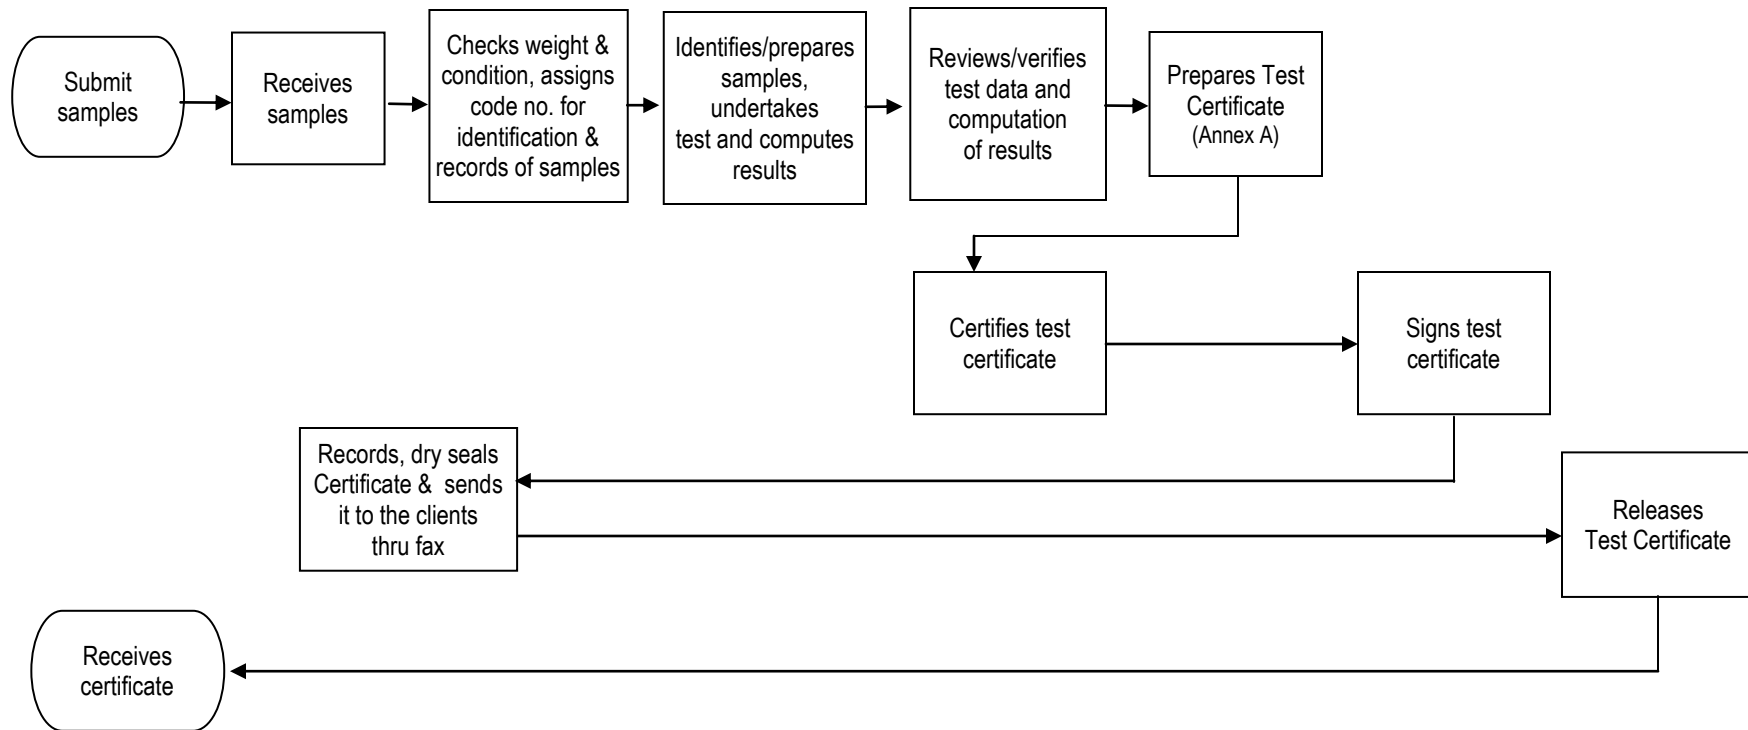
Submit samples

Receives samples

Checks weight & condition, assigns code no. for identification & records of samples

Identifies/prepares samples, undertakes test and computes results

Reviews/verifies test data and computation of results

Prepares Test Certificate (Annex A)

Certifies test certificate

Signs test certificate

Records, dry seals Certificate & sends it to the clients thru fax

Releases Test Certificate

Receives certificate